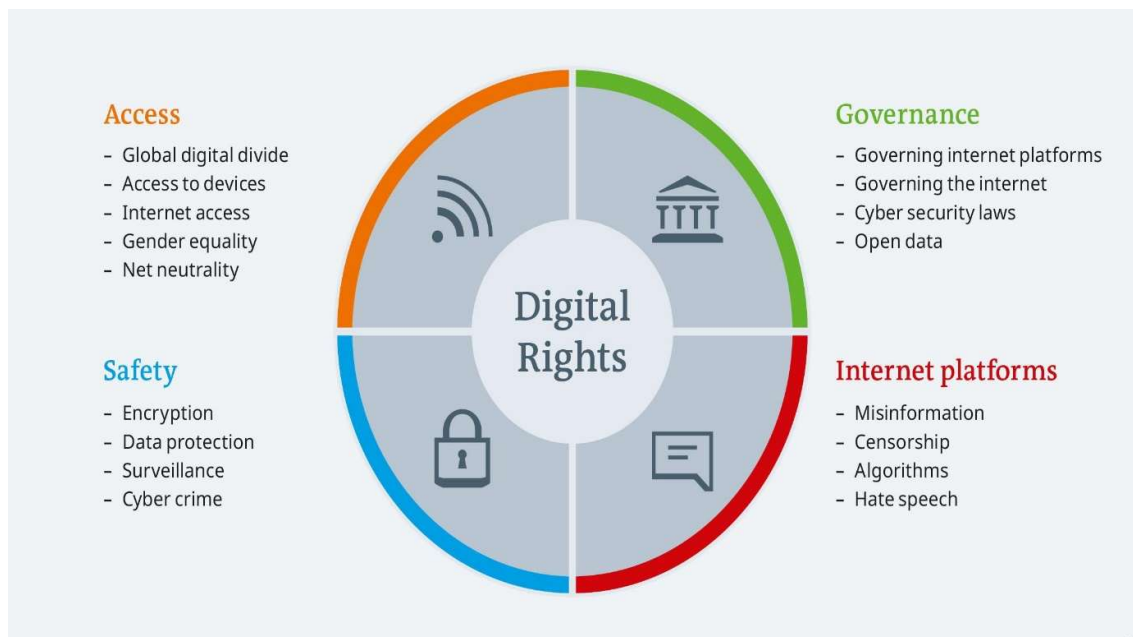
Access
- Global digital divide
- Access to devices
- Internet access
- Gender equality
- Net neutrality

Governance
- Governing internet platforms
- Governing the internet
- Cyber security laws
- Open data

Digital Rights

Safety
- Encryption
- Data protection
- Surveillance
- Cyber crime

Internet platforms
- Misinformation
- Censorship
- Algorithms
- Hate speech